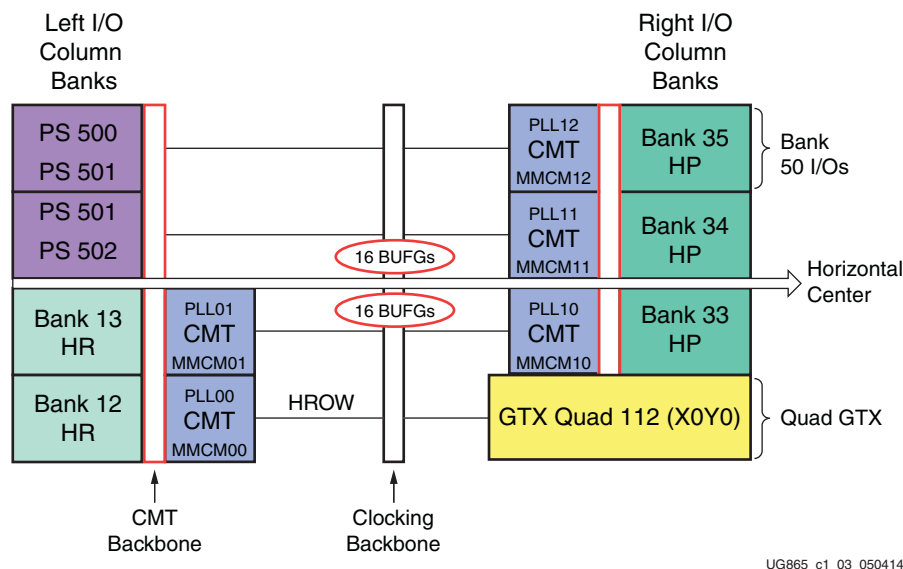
Left I/O Column Banks

Right I/O Column Banks

PS 500
PS 501

PS 501
PS 502

Bank 13 HR

Bank 12 HR

PLL01 CMT MMCM01

PLL00 CMT MMCM00

HROW

16 BUFGs

16 BUFGs

PLL12 CMT MMCM12

PLL11 CMT MMCM11

PLL10 CMT MMCM10

Bank 35 HP

Bank 34 HP

Bank 33 HP

GTX Quad 112 (X0Y0)

Bank 50 I/Os

Horizontal Center

Quad GTX

CMT Backbone

Clocking Backbone

UG865_c1_03_050414